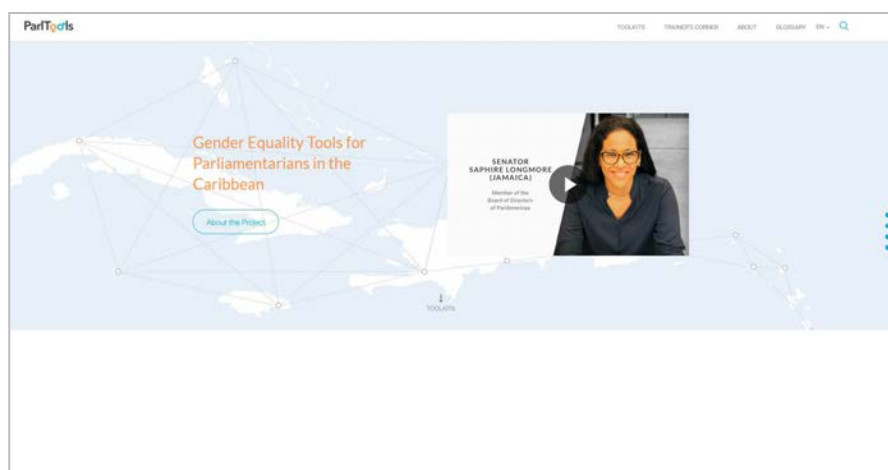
ParlTools

TOOLKITS TRAINER'S CORNER ABOUT GLOSSARY EN

Gender Equality Tools for Parliamentarians in the Caribbean

About the Project

SENATOR SAPHIRE LONGMORE (JAMAICA)

Member of the Board of Directors of ParlAmericas

TOOLKITS